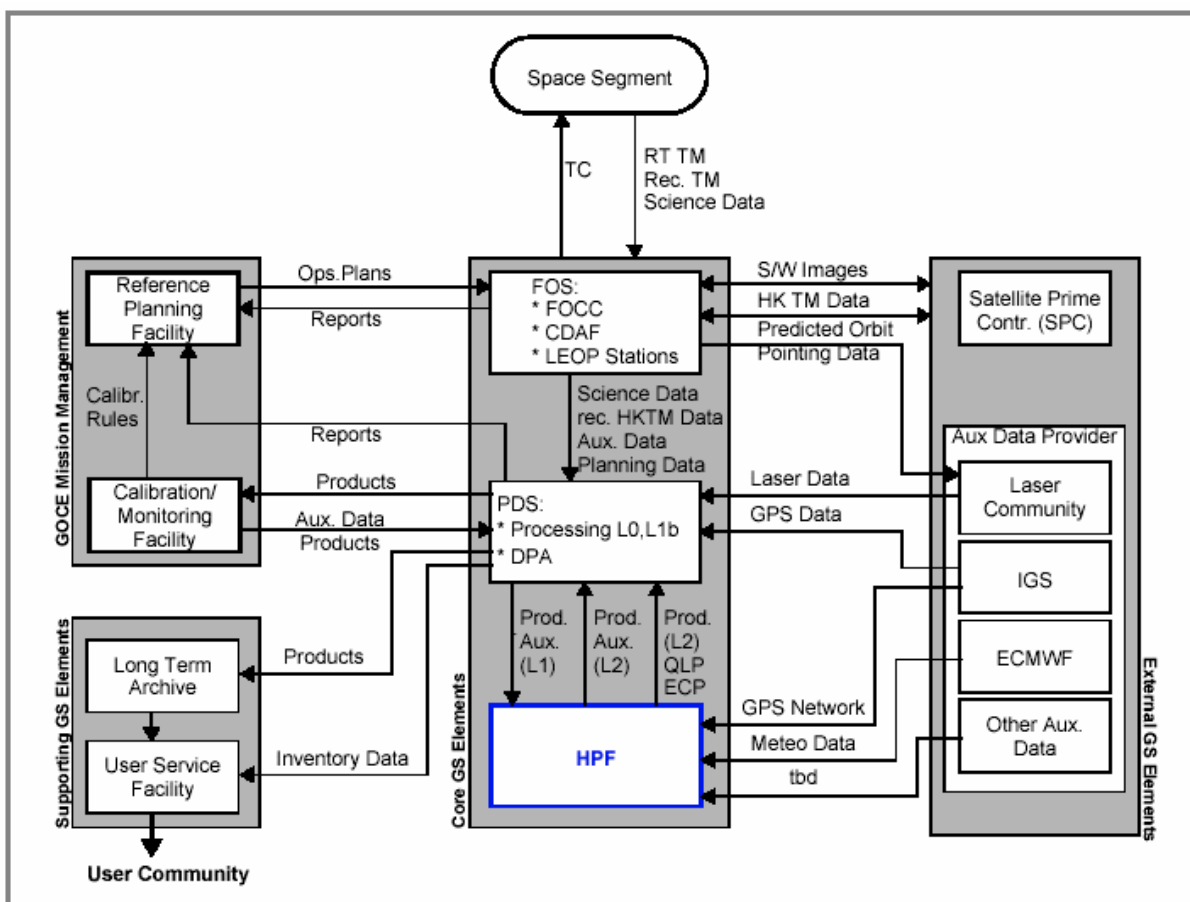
Space Segment

TC

RT TM
Rec. TM
Science Data

GOCE Mission Management

Reference Planning Facility

Ops.Plans

Reports

Calibr. Rules

Reports

Products

Calibration/ Monitoring Facility

Aux. Data Products

FOS:
* FOCC
* CDAF
* LEOP Stations

Science Data
rec. HKTM Data
Aux. Data
Planning Data

PDS:
* Processing L0,L1b
* DPA

S/W Images

HK TM Data

Predicted Orbit
Pointing Data

Satellite Prime Contr. (SPC)

Aux Data Provider

Laser Data

Laser Community

GPS Data

IGS

ECMWF

Other Aux. Data

Supporting GS Elements

Long Term Archive

Products

User Service Facility

Inventory Data

User Community

Core GS Elements

Prod. Aux. (L1)

Prod. Aux. (L2)

Prod. (L2) QLP ECP

HPF

GPS Network

Meteo Data

tbd

External GS Elements